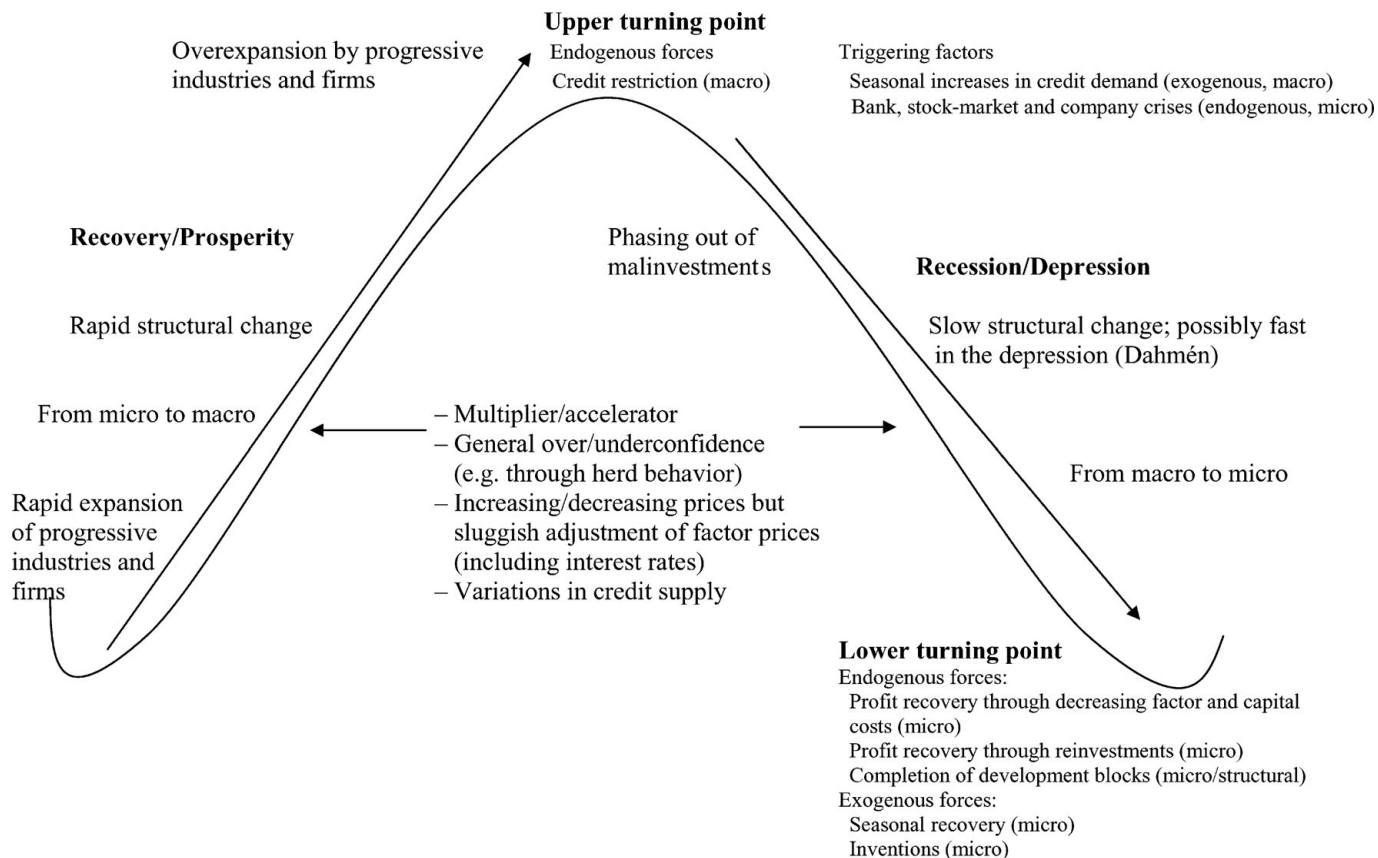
**Upper turning point**

Overexpansion by progressive industries and firms

Endogenous forces
Credit restriction (macro)

Triggering factors
Seasonal increases in credit demand (exogenous, macro)
Bank, stock-market and company crises (endogenous, micro)

**Recovery/Prosperity**

Phasing out of malinvestments

**Recession/Depression**

Rapid structural change

Slow structural change; possibly fast in the depression (Dahmén)

From micro to macro

– Multiplier/accelerator
– General over/underconfidence (e.g. through herd behavior)
– Increasing/decreasing prices but sluggish adjustment of factor prices (including interest rates)
– Variations in credit supply

From macro to micro

Rapid expansion of progressive industries and firms

**Lower turning point**
Endogenous forces:
Profit recovery through decreasing factor and capital costs (micro)
Profit recovery through reinvestments (micro)
Completion of development blocks (micro/structural)
Exogenous forces:
Seasonal recovery (micro)
Inventions (micro)